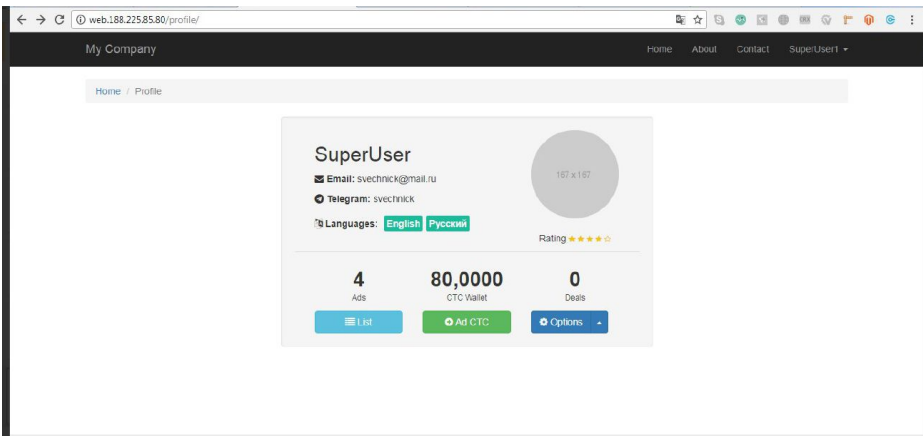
web.188.225.85.80/profile/

My Company

Home About Contact SuperUser1

Home / Profile

SuperUser

Email: svechnick@mail.ru

Telegram: svechnick

Languages: English Русский

167 x 167

Rating ★★★★☆

4
Ads

80,0000
CTC Wallet

0
Deals

List

Ad CTC

Options